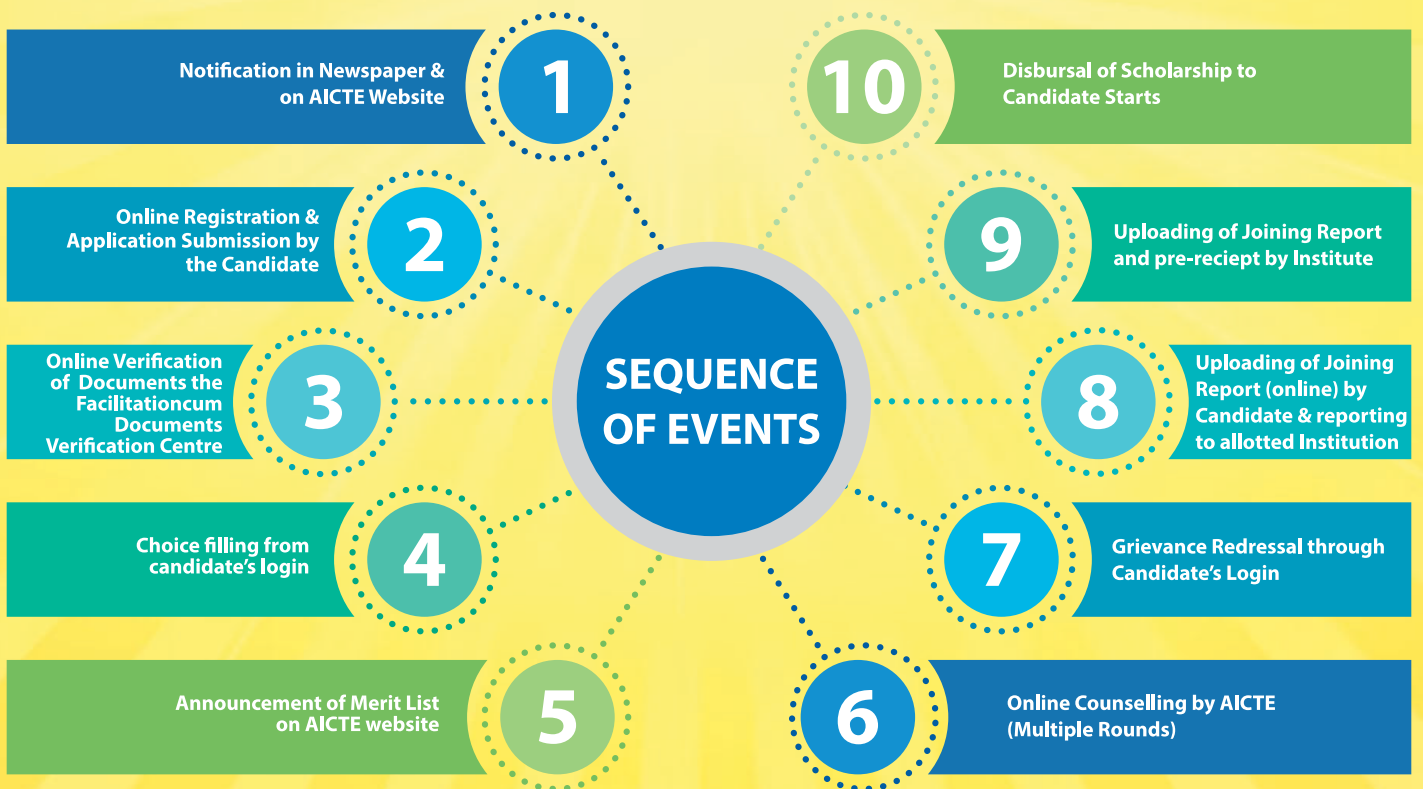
SEQUENCE OF EVENTS

1
Notification in Newspaper & on AICTE Website

2
Online Registration & Application Submission by the Candidate

3
Online Verification of Documents the Facilitationcum Documents Verification Centre

4
Choice filling from candidate's login

5
Announcement of Merit List on AICTE website

6
Online Counselling by AICTE (Multiple Rounds)

7
Grievance Redressal through Candidate's Login

8
Uploading of Joining Report (online) by Candidate & reporting to allotted Institution

9
Uploading of Joining Report and pre-reciept by Institute

10
Disbursal of Scholarship to Candidate Starts